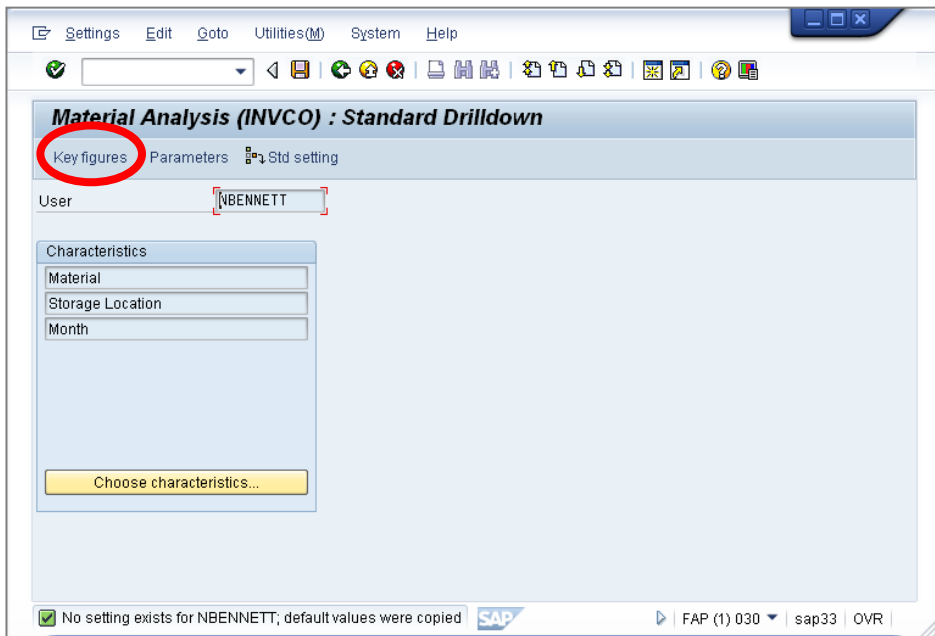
Settings Edit Goto Utilities(M) System Help

Material Analysis (INVCO) : Standard Drilldown

Key figures Parameters Std setting

User NBENNETT

Characteristics

Material

Storage Location

Month

Choose characteristics...

No setting exists for NBENNETT; default values were copied

SAP

FAP (1) 030 sap33 OVR